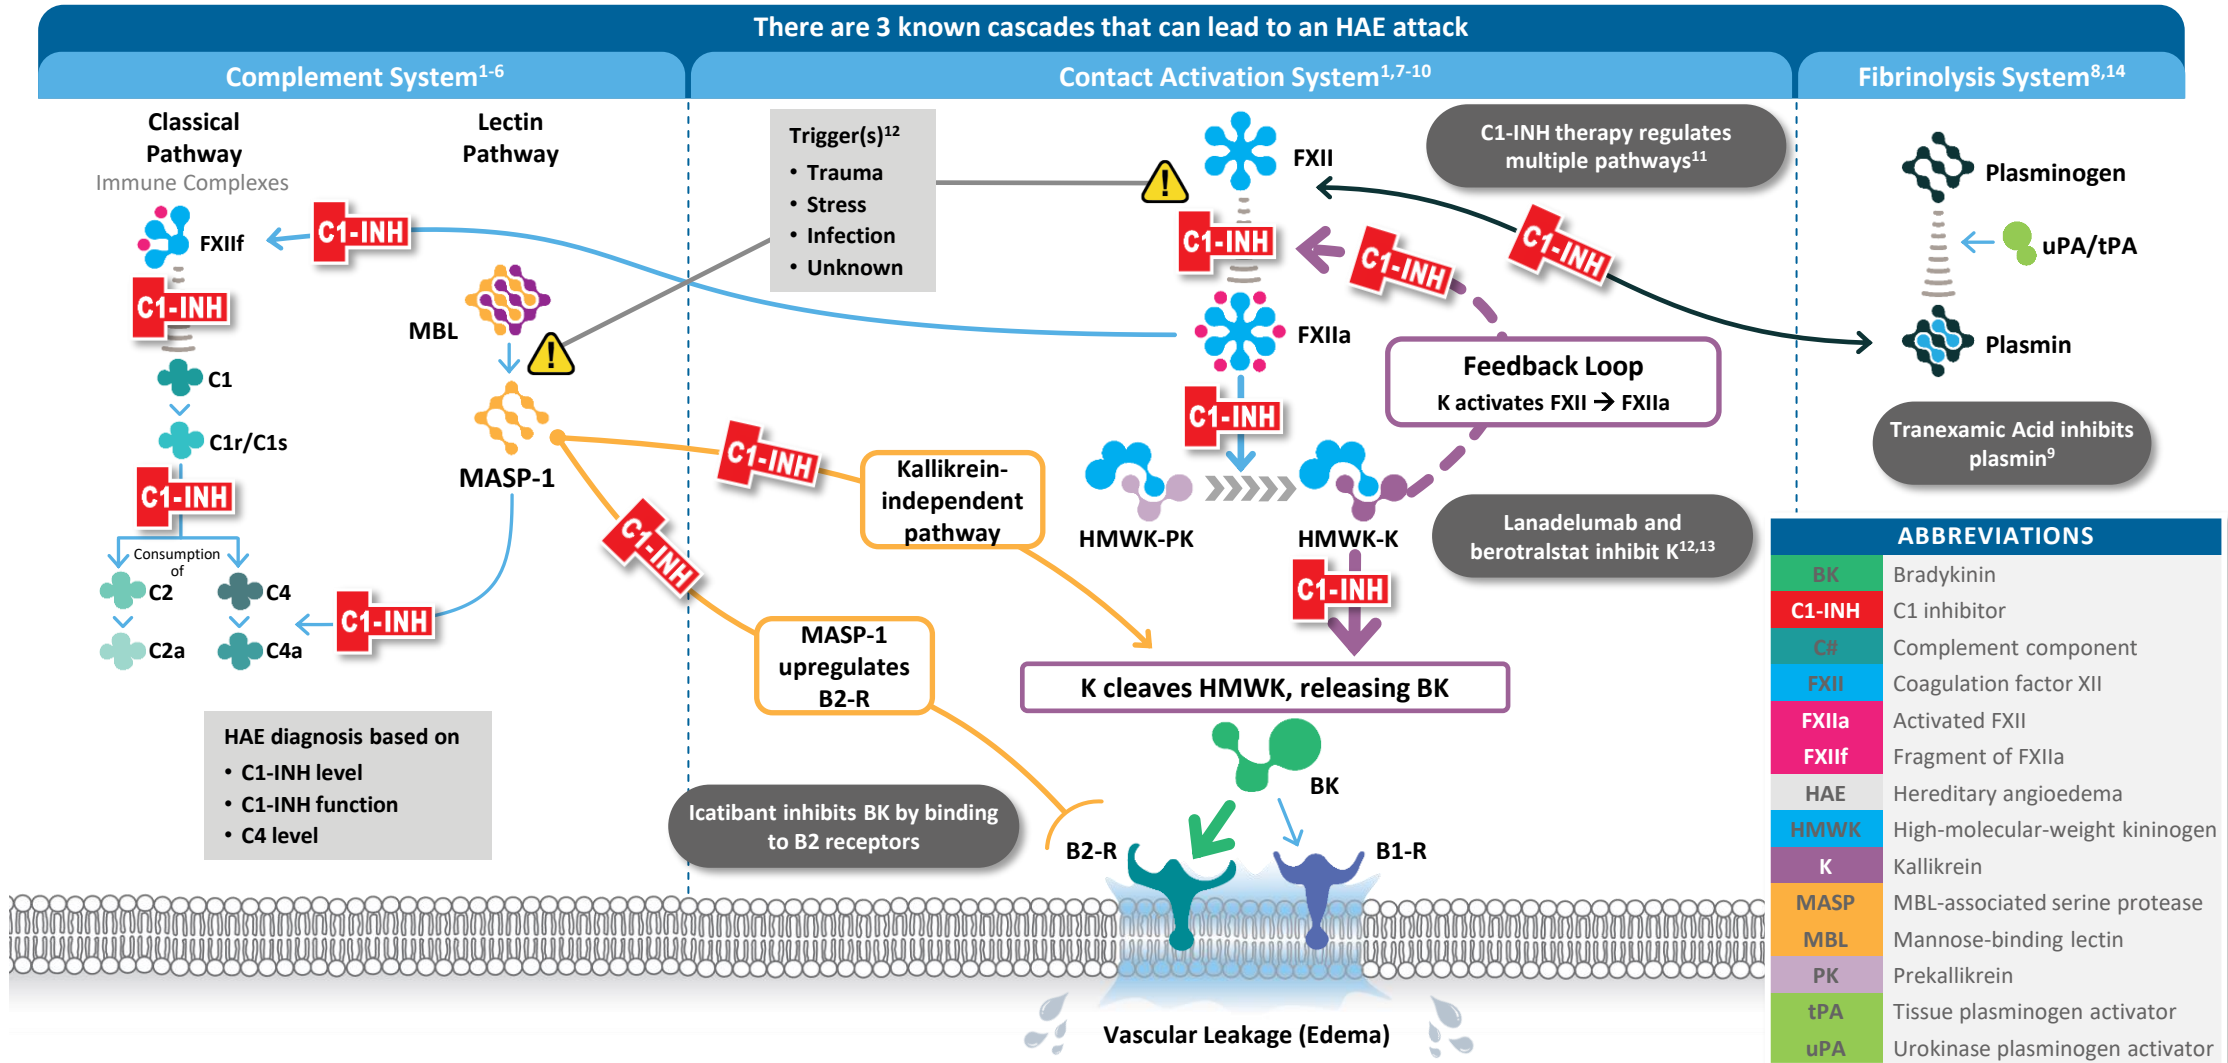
There are 3 known cascades that can lead to an HAE attack

Complement System$^{1-6}$

Contact Activation System$^{1,7-10}$

Fibrinolysis System$^{8,14}$

Classical Pathway
Immune Complexes

Lectin Pathway

FXIIf
C1-INH
C1-INH
C1
C1r/C1s
C1-INH
Consumption of
C2
C4
C2a
C4a
C1-INH

MBL
MASP-1

HAE diagnosis based on
• C1-INH level
• C1-INH function
• C4 level

Trigger(s)$^{12}$
• Trauma
• Stress
• Infection
• Unknown

C1-INH
C1-INH

Kallikrein-independent pathway

MASP-1 upregulates B2-R

Icatibant inhibits BK by binding to B2 receptors

FXII
C1-INH
C1-INH
FXIIa
C1-INH
HMWK-PK
HMWK-K
C1-INH

C1-INH therapy regulates multiple pathways$^{11}$

C1-INH

Feedback Loop
K activates FXII → FXIIa

Lanadelumab and berotralstat inhibit K$^{12,13}$

K cleaves HMWK, releasing BK

BK
B2-R
B1-R

Vascular Leakage (Edema)

Plasminogen
uPA/tPA
Plasmin

Tranexamic Acid inhibits plasmin$^{9}$

ABBREVIATIONS
| | |
|---|---|
| BK | Bradykinin |
| C1-INH | C1 inhibitor |
| C# | Complement component |
| FXII | Coagulation factor XII |
| FXIIa | Activated FXII |
| FXIIf | Fragment of FXIIa |
| HAE | Hereditary angioedema |
| HMWK | High-molecular-weight kininogen |
| K | Kallikrein |
| MASP | MBL-associated serine protease |
| MBL | Mannose-binding lectin |
| PK | Prekallikrein |
| tPA | Tissue plasminogen activator |
| uPA | Urokinase plasminogen activator |